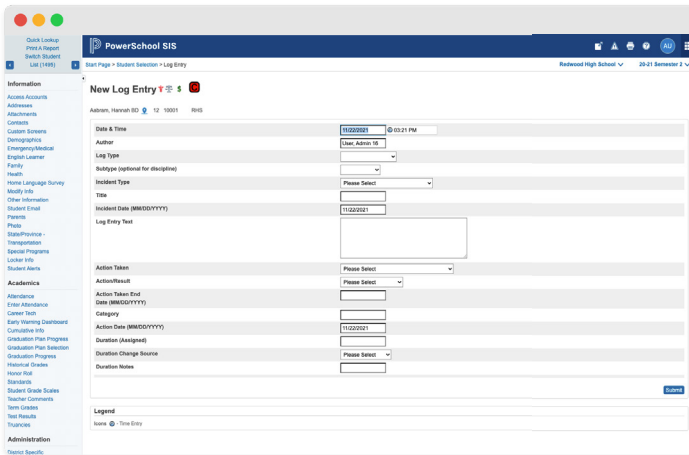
Quick Lookup
Print A Report
Switch Student
List (1695)

PowerSchool SIS

AU

Start Page > Student Selection > Log Entry

Redwood High School

20-21 Semester 2

Information
Access Accounts
Addresses
Attachments
Contacts
Custom Screens
Demographics
Emergency/Medical
English Learner
Family
Health
Home Language Survey
Modify Info
Other Information
Student Email
Parents
Photo
State/Province -
Transportation
Special Programs
Locker Info
Student Alerts

Academics
Attendance
Enter Attendance
Career Tech
Early Warning Dashboard
Cumulative Info
Graduation Plan Progress
Graduation Plan Selection
Graduation Progress
Historical Grades
Honor Roll
Standards
Student Grade Scales
Teacher Comments
Term Grades
Test Results
Truancies

Administration
District Specific

New Log Entry

Aabram, Hannah SD 12 10001 RHS

| | |
|---|---|
| Date & Time | 11/22/2021 03:21 PM |
| Author | User, Admin 16 |
| Log Type | |
| Subtype (optional for discipline) | |
| Incident Type | Please Select |
| Title | |
| Incident Date (MM/DD/YYYY) | 11/22/2021 |
| Log Entry Text | |
| Action Taken | Please Select |
| Action/Result | Please Select |
| Action Taken End Date (MM/DD/YYYY) | |
| Category | |
| Action Date (MM/DD/YYYY) | 11/22/2021 |
| Duration (Assigned) | |
| Duration Change Source | Please Select |
| Duration Notes | |

Submit

Legend
Icons - Time Entry